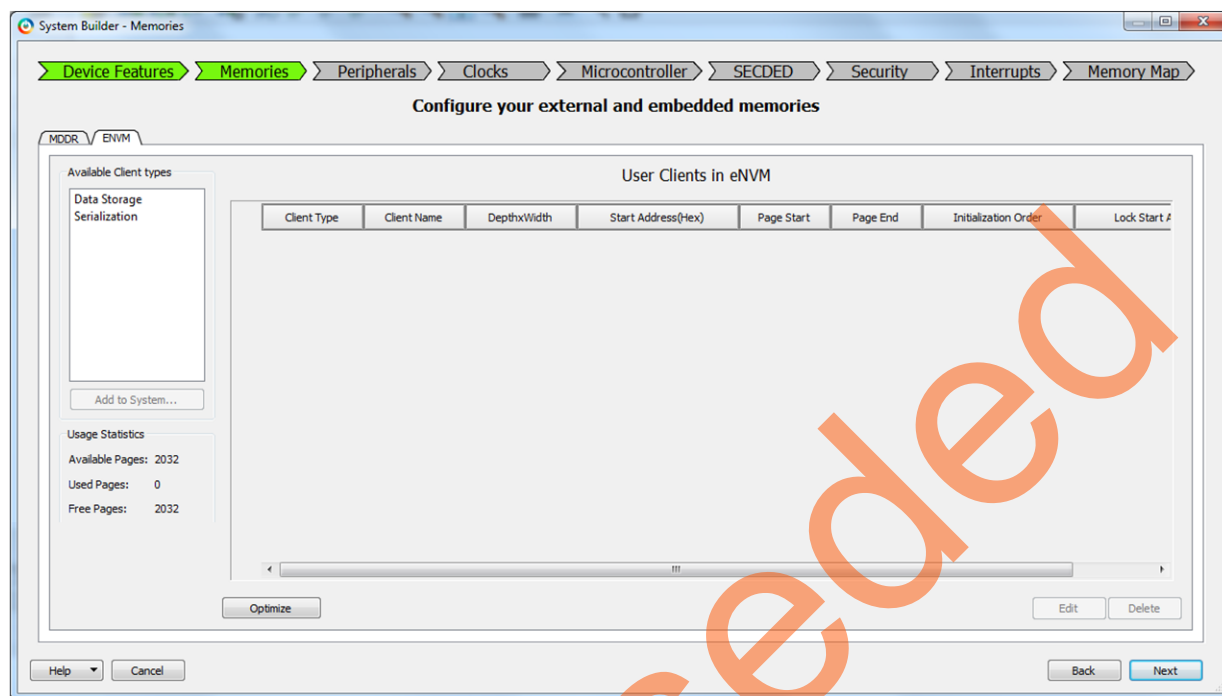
System Builder - Memories

Device Features Memories Peripherals Clocks Microcontroller SECDED Security Interrupts Memory Map

Configure your external and embedded memories

MDDR ENVM

Available Client types

Data Storage
Serialization

Add to System...

Usage Statistics

Available Pages: 2032

Used Pages: 0

Free Pages: 2032

User Clients in eNVM

| Client Type | Client Name | DepthxWidth | Start Address(Hex) | Page Start | Page End | Initialization Order | Lock Start A |
|---|---|---|---|---|---|---|---|

Optimize

Edit Delete

Help Cancel

Back Next

eded